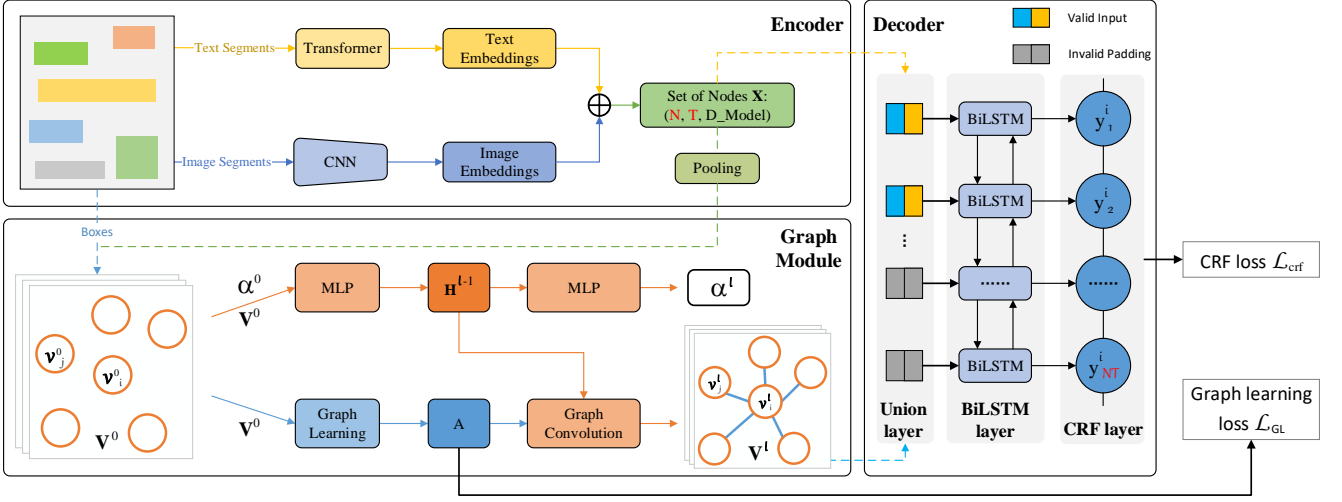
Encoder

Text Segments

Transformer

Text Embeddings

Set of Nodes **X**: (N, T, D_Model)

Image Segments

CNN

Image Embeddings

Pooling

Boxes

Graph Module

$\alpha^0$
$\mathbf{V}^0$

MLP

$\mathbf{H}^{l-1}$

MLP

$\alpha^l$

$\boldsymbol{v}^0_j$

$\boldsymbol{v}^0_i$

$\mathbf{V}^0$

$\mathbf{V}^0$

Graph Learning

A

Graph Convolution

$\boldsymbol{v}^l_j$

$\boldsymbol{v}^l_i$

$\mathbf{V}^l$

Decoder

Valid Input

Invalid Padding

BiLSTM

BiLSTM

......

BiLSTM

$y^i_1$

$y^i_2$

......

$y^i_{NT}$

Union layer

BiLSTM layer

CRF layer

CRF loss $\mathcal{L}_{crf}$

Graph learning loss $\mathcal{L}_{GL}$